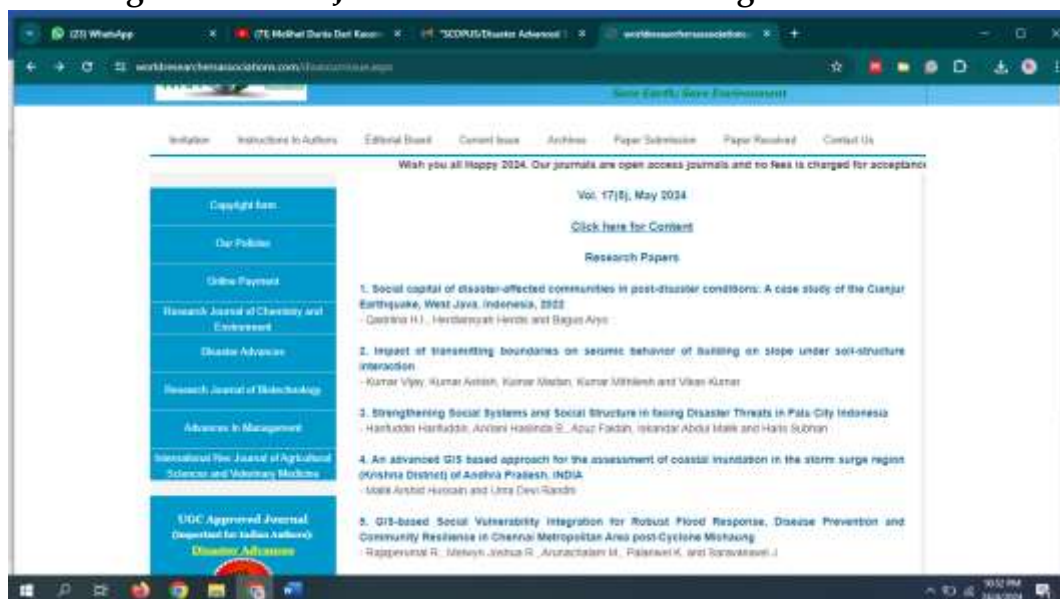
(23) WhatsApp
(7) Melihat Durio Dari Kacam
"SCOPUS/Disaster Advanced
worldresearchersassociations

worldresearchersassociations.com/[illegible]

Save Earth, Save Environment

Invitation | Instructions to Authors | Editorial Board | Current Issue | Archives | Paper Submission | Paper Received | Contact Us

Wish you all Happy 2024. Our journals are open access journals and no fees is charged for acceptance

Copyright form

Our Policies

Online Payment

Research Journal of Chemistry and Environment

Disaster Advances

Research Journal of Biotechnology

Advances In Management

International Res. Journal of Agricultural Sciences and Veterinary Medicine

UGC Approved Journal
(Important for Indian Authors)
Disaster Advances

Vol. 17(5), May 2024

Click here for Content

Research Papers

1. Social capital of disaster-affected communities in post-disaster conditions: A case study of the Cianjur Earthquake, West Java, Indonesia, 2022
- Qastrina H.I., Herdiansyah Herdis and Bagus Aryo

2. Impact of transmitting boundaries on seismic behavior of building on slope under soil-structure interaction
- Kumar Vijay, Kumar Ashish, Kumar Madan, Kumar Mithilesh and Vikas Kumar

3. Strengthening Social Systems and Social Structure in facing Disaster Threats in Palu City Indonesia
- Hasfuddin Hasfuddin, Andani Haslinda S., Apuz Fakdin, Iskandar Abdul Malik and Haris Subhan

4. An advanced GIS based approach for the assessment of coastal inundation in the storm surge region (Krishna District) of Andhra Pradesh, INDIA
- Malik Arshid Hussain and Uma Devi Randhi

5. GIS-based Social Vulnerability Integration for Robust Flood Response, Disease Prevention and Community Resilience in Chennai Metropolitan Area post-Cyclone Michaung
- Rajaperumal R., Melwyn Joshua R., Arunachalam M., Palanivel K. and Saravanavel J.

10:52 PM